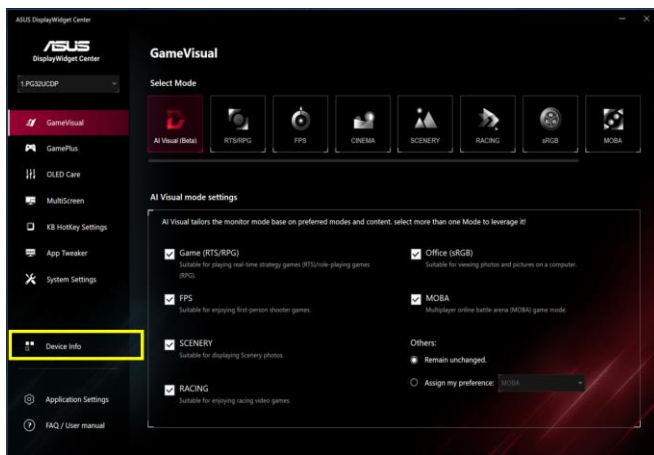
ASUS DisplayWidget Center

ASUS
DisplayWidget Center

1.PG32UCDP

GameVisual
GamePlus
OLED Care
MultiScreen
KB HotKey Settings
App Tweaker
System Settings

Device Info

Application Settings
FAQ / User manual

GameVisual

Select Mode

AI Visual (Beta)
RTS/RPG
FPS
CINEMA
SCENERY
RACING
sRGB
MOBA

AI Visual mode settings

AI Visual tailors the monitor mode base on preferred modes and content. select more than one Mode to leverage it!

Game (RTS/RPG)
Suitable for playing real-time strategy games (RTS)/role-playing games (RPG).

Office (sRGB)
Suitable for viewing photos and pictures on a computer.

FPS
Suitable for enjoying first-person shooter games.

MOBA
Multiplayer online battle arena (MOBA) game mode.

SCENERY
Suitable for displaying Scenery photos.

Others:
Remain unchanged.
Assign my preference: MOBA

RACING
Suitable for enjoying racing video games.